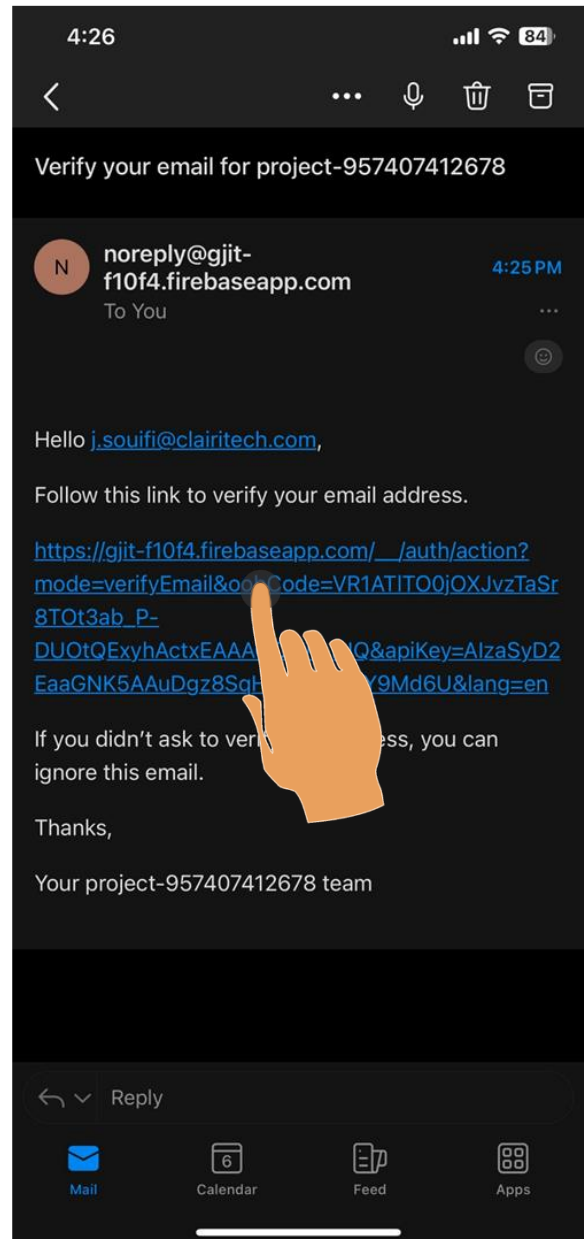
4:26

84

Verify your email for project-957407412678

N

noreply@gjit-f10f4.firebaseapp.com

4:25 PM

To You

Hello j.souifi@clairitech.com,

Follow this link to verify your email address.

https://gjit-f10f4.firebaseapp.com/__/auth/action?mode=verifyEmail&o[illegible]Code=VR1ATlTO0jOXJvzTaSr8TOt3ab_P-DUOtQExyhActxEAAA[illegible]Q&apiKey=AIzaSyD2EaaGNK5AAuDgz8SqH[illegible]Y9Md6U&lang=en

If you didn't ask to ver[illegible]ess, you can ignore this email.

Thanks,

Your project-957407412678 team

Reply

Mail

6

Calendar

Feed

Apps